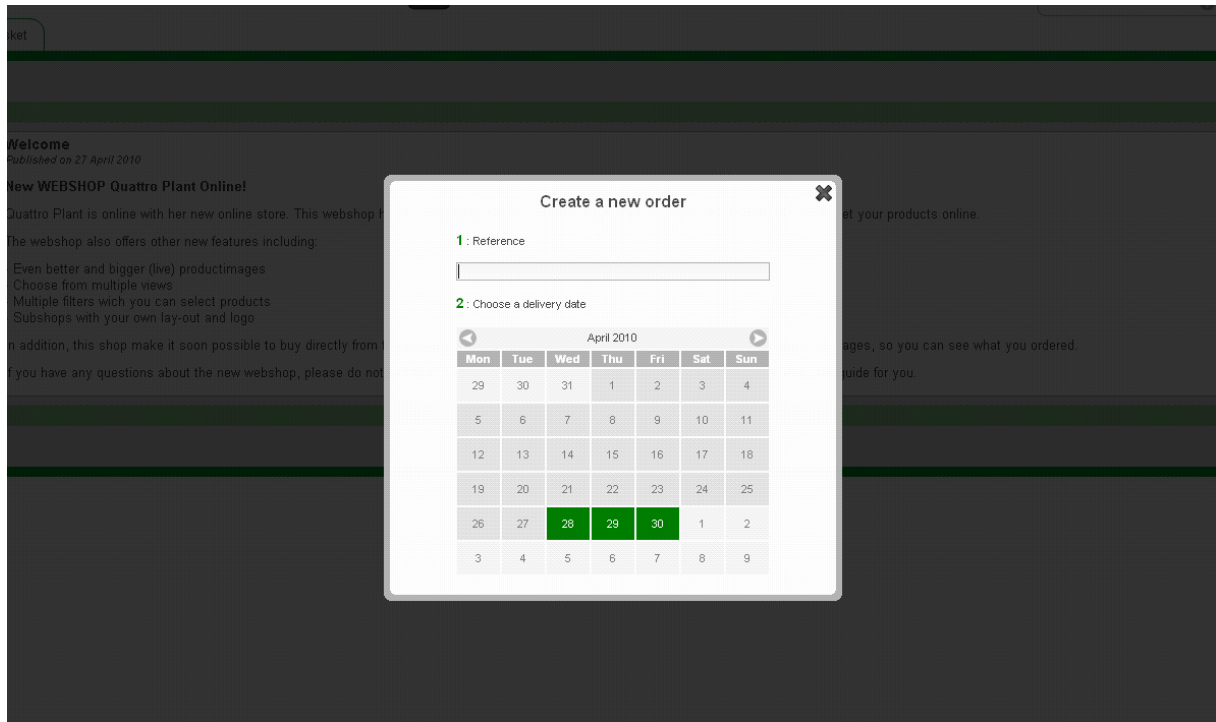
ket

Welcome
Published on 27 April 2010

New WEBSHOP Quattro Plant Online!

Quattro Plant is online with her new online store. This webshop h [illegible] et your products online.

The webshop also offers other new features including:

- Even better and bigger (live) productimages
- Choose from multiple views
- Multiple filters wich you can select products
- Subshops with your own lay-out and logo

In addition, this shop make it soon possible to buy directly from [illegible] ages, so you can see what you ordered.

If you have any questions about the new webshop, please do not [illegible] guide for you.

Create a new order

1 : Reference

2 : Choose a delivery date

April 2010

| Mon | Tue | Wed | Thu | Fri | Sat | Sun |
|---|---|---|---|---|---|---|
| 29 | 30 | 31 | 1 | 2 | 3 | 4 |
| 5 | 6 | 7 | 8 | 9 | 10 | 11 |
| 12 | 13 | 14 | 15 | 16 | 17 | 18 |
| 19 | 20 | 21 | 22 | 23 | 24 | 25 |
| 26 | 27 | 28 | 29 | 30 | 1 | 2 |
| 3 | 4 | 5 | 6 | 7 | 8 | 9 |